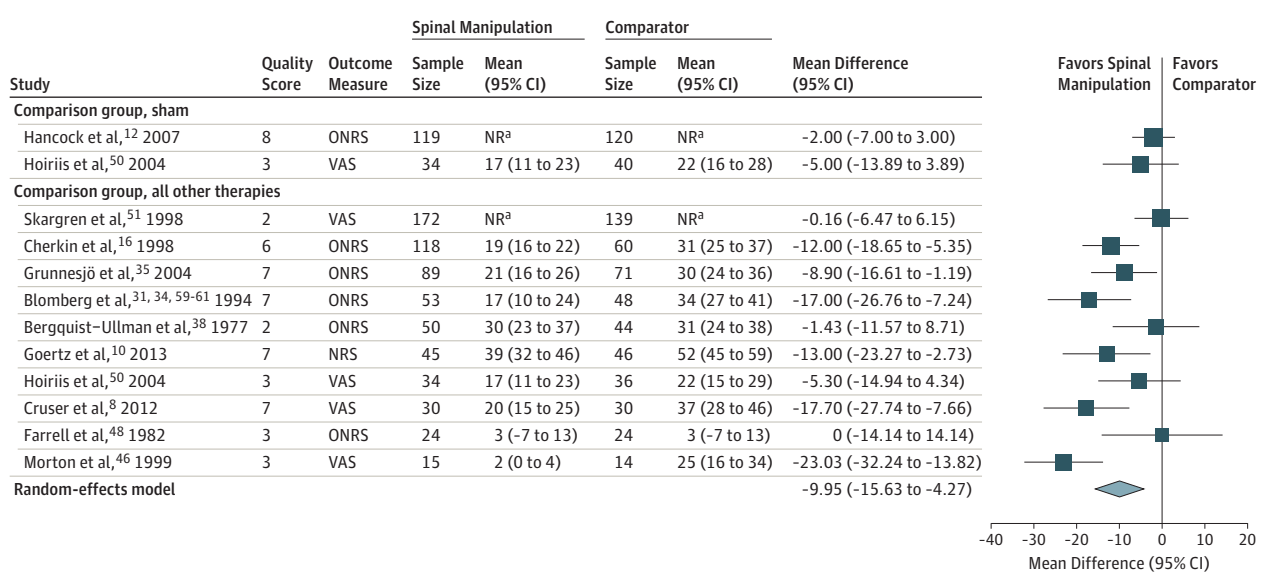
| Study | Quality Score | Outcome Measure | Spinal Manipulation Sample Size | Spinal Manipulation Mean (95% CI) | Comparator Sample Size | Comparator Mean (95% CI) | Mean Difference (95% CI) |
|---|---|---|---|---|---|---|---|
| Comparison group, sham | | | | | | | |
| Hancock et al,$^{12}$ 2007 | 8 | ONRS | 119 | NR$^a$ | 120 | NR$^a$ | −2.00 (−7.00 to 3.00) |
| Hoiriis et al,$^{50}$ 2004 | 3 | VAS | 34 | 17 (11 to 23) | 40 | 22 (16 to 28) | −5.00 (−13.89 to 3.89) |
| Comparison group, all other therapies | | | | | | | |
| Skargren et al,$^{51}$ 1998 | 2 | VAS | 172 | NR$^a$ | 139 | NR$^a$ | −0.16 (−6.47 to 6.15) |
| Cherkin et al,$^{16}$ 1998 | 6 | ONRS | 118 | 19 (16 to 22) | 60 | 31 (25 to 37) | −12.00 (−18.65 to −5.35) |
| Grunnesjö et al,$^{35}$ 2004 | 7 | ONRS | 89 | 21 (16 to 26) | 71 | 30 (24 to 36) | −8.90 (−16.61 to −1.19) |
| Blomberg et al,$^{31, 34, 59-61}$ 1994 | 7 | ONRS | 53 | 17 (10 to 24) | 48 | 34 (27 to 41) | −17.00 (−26.76 to −7.24) |
| Bergquist-Ullman et al,$^{38}$ 1977 | 2 | ONRS | 50 | 30 (23 to 37) | 44 | 31 (24 to 38) | −1.43 (−11.57 to 8.71) |
| Goertz et al,$^{10}$ 2013 | 7 | NRS | 45 | 39 (32 to 46) | 46 | 52 (45 to 59) | −13.00 (−23.27 to −2.73) |
| Hoiriis et al,$^{50}$ 2004 | 3 | VAS | 34 | 17 (11 to 23) | 36 | 22 (15 to 29) | −5.30 (−14.94 to 4.34) |
| Cruser et al,$^{8}$ 2012 | 7 | VAS | 30 | 20 (15 to 25) | 30 | 37 (28 to 46) | −17.70 (−27.74 to −7.66) |
| Farrell et al,$^{48}$ 1982 | 3 | ONRS | 24 | 3 (−7 to 13) | 24 | 3 (−7 to 13) | 0 (−14.14 to 14.14) |
| Morton et al,$^{46}$ 1999 | 3 | VAS | 15 | 2 (0 to 4) | 14 | 25 (16 to 34) | −23.03 (−32.24 to −13.82) |
| Random-effects model | | | | | | | −9.95 (−15.63 to −4.27) |

Favors Spinal Manipulation | Favors Comparator

−40 −30 −20 −10 0 10 20

Mean Difference (95% CI)